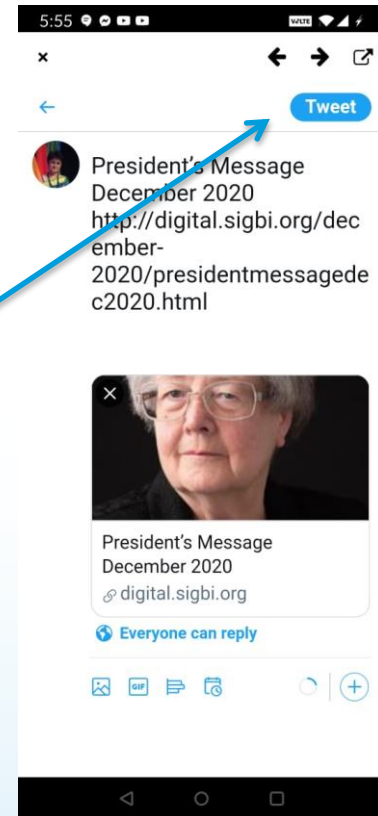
5:55

VoLTE

×

Tweet

President's Message December 2020 http://digital.sigbi.org/december-2020/presidentmessagedec2020.html

President's Message December 2020
digital.sigbi.org

Everyone can reply

GIF